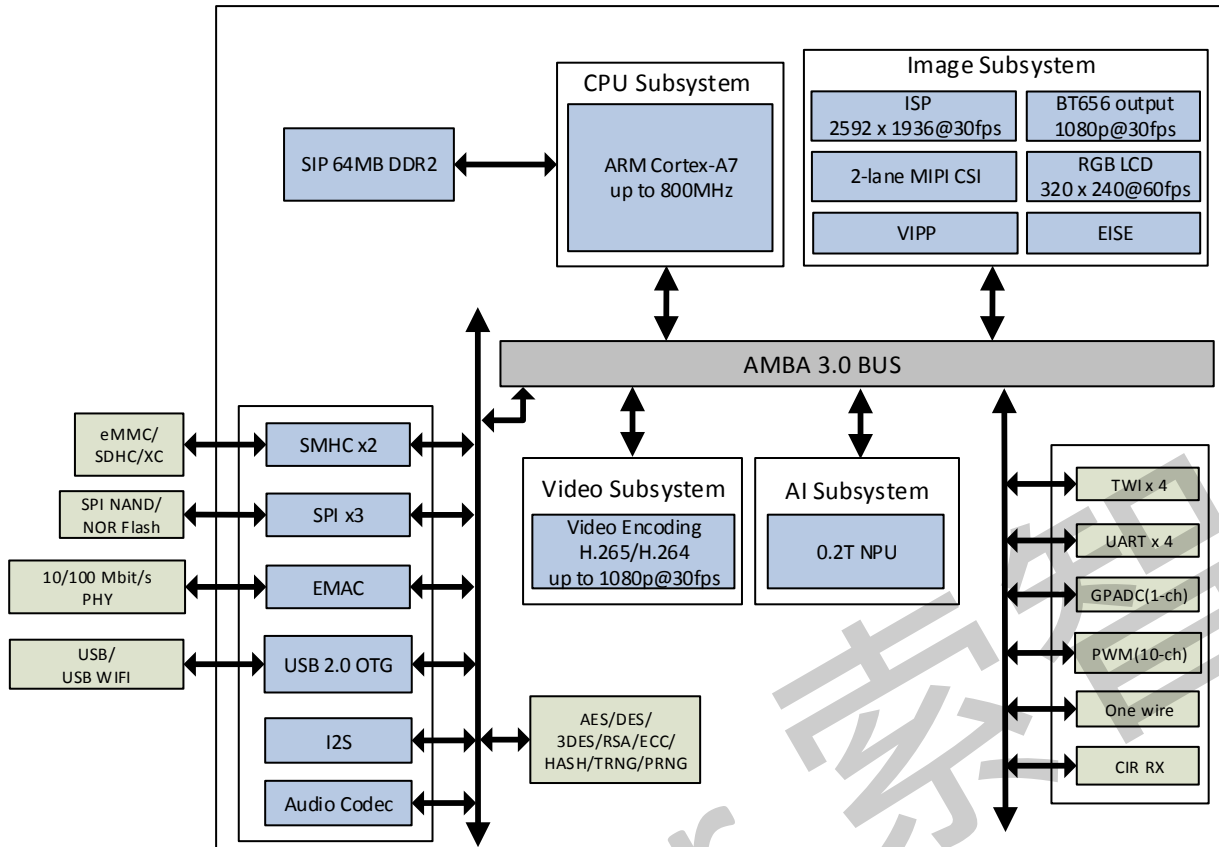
CPU Subsystem

ARM Cortex-A7
up to 800MHz

Image Subsystem

ISP
2592 x 1936@30fps

BT656 output
1080p@30fps

2-lane MIPI CSI

RGB LCD
320 x 240@60fps

VIPP

EISE

SIP 64MB DDR2

AMBA 3.0 BUS

eMMC/
SDHC/XC

SMHC x2

SPI NAND/
NOR Flash

SPI x3

10/100 Mbit/s
PHY

EMAC

USB/
USB WIFI

USB 2.0 OTG

I2S

Audio Codec

Video Subsystem

Video Encoding
H.265/H.264
up to 1080p@30fps

AI Subsystem

0.2T NPU

AES/DES/
3DES/RSA/ECC/
HASH/TRNG/PRNG

TWI x 4

UART x 4

GPADC(1-ch)

PWM(10-ch)

One wire

CIR RX